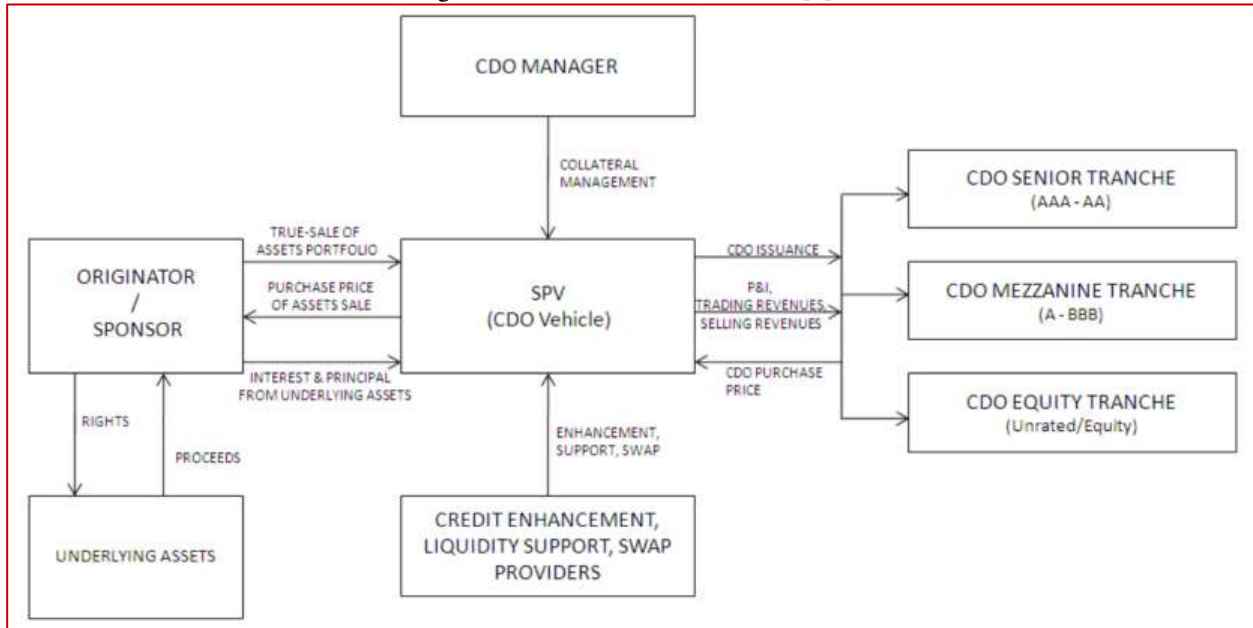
CDO MANAGER

COLLATERAL MANAGEMENT

ORIGINATOR / SPONSOR

TRUE-SALE OF ASSETS PORTFOLIO

PURCHASE PRICE OF ASSETS SALE

INTEREST & PRINCIPAL FROM UNDERLYING ASSETS

SPV (CDO Vehicle)

CDO ISSUANCE

P&I, TRADING REVENUES, SELLING REVENUES

CDO PURCHASE PRICE

CDO SENIOR TRANCHE (AAA - AA)

CDO MEZZANINE TRANCHE (A - BBB)

CDO EQUITY TRANCHE (Unrated/Equity)

RIGHTS

PROCEEDS

UNDERLYING ASSETS

ENHANCEMENT, SUPPORT, SWAP

CREDIT ENHANCEMENT, LIQUIDITY SUPPORT, SWAP PROVIDERS